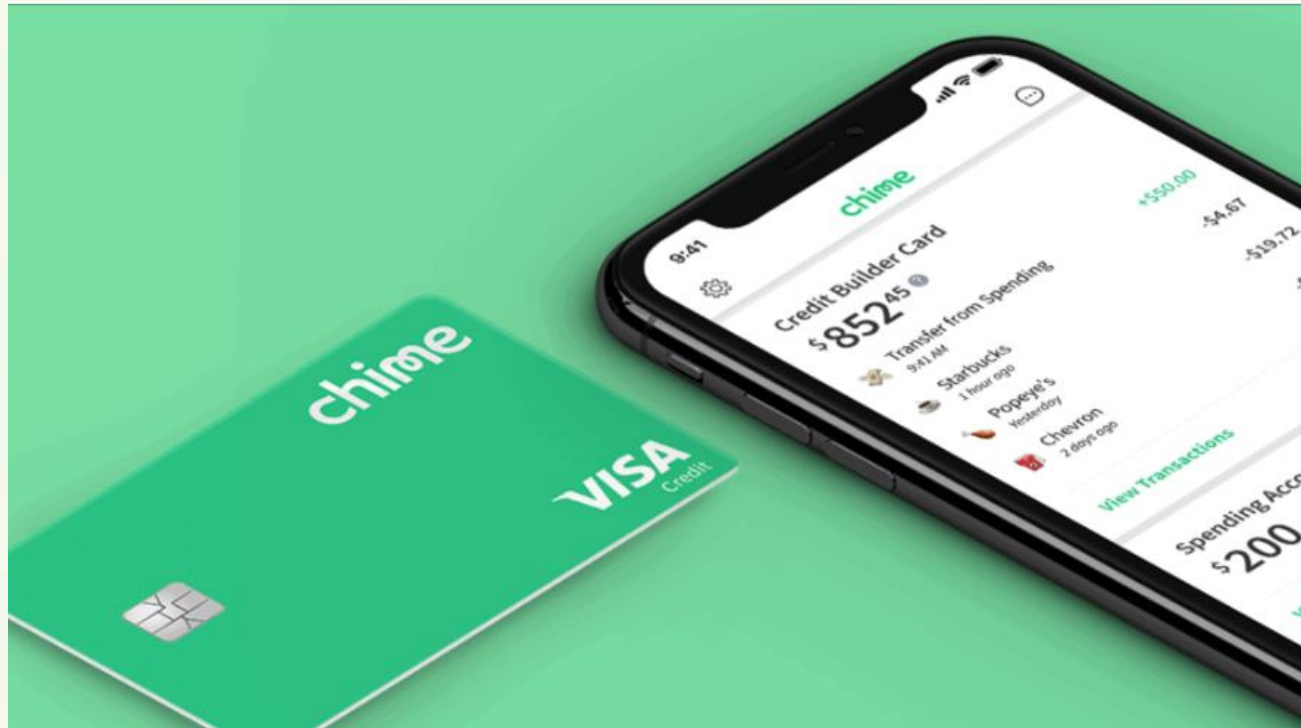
chime

VISA
Credit

9:41

chime

Credit Builder Card
$852⁴⁵

Transfer from Spending
9:41 AM
+$50.00

Starbucks
1 hour ago
-$4.67

Popeye's
Yesterday
-$19.72

Chevron
2 days ago

View Transactions

Spending Acco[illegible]
$200